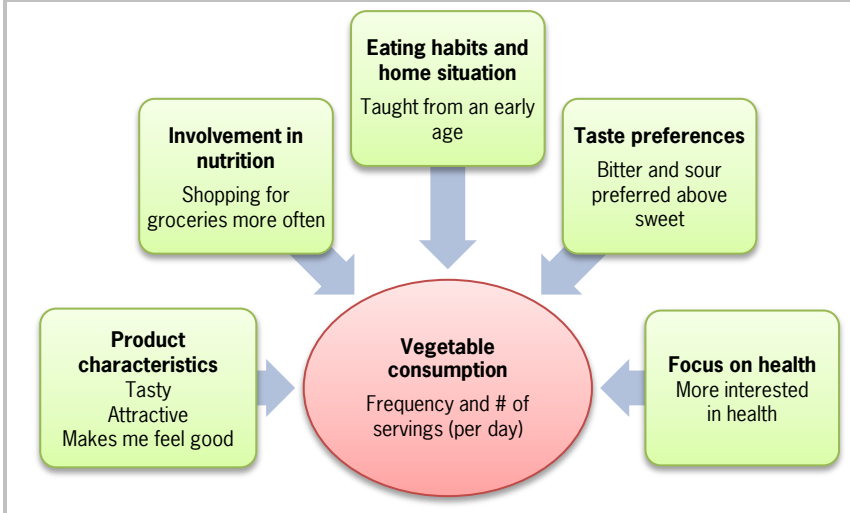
Eating habits and home situation
Taught from an early age

Involvement in nutrition
Shopping for groceries more often

Taste preferences
Bitter and sour preferred above sweet

Product characteristics
Tasty
Attractive
Makes me feel good

Vegetable consumption
Frequency and # of servings (per day)

Focus on health
More interested in health